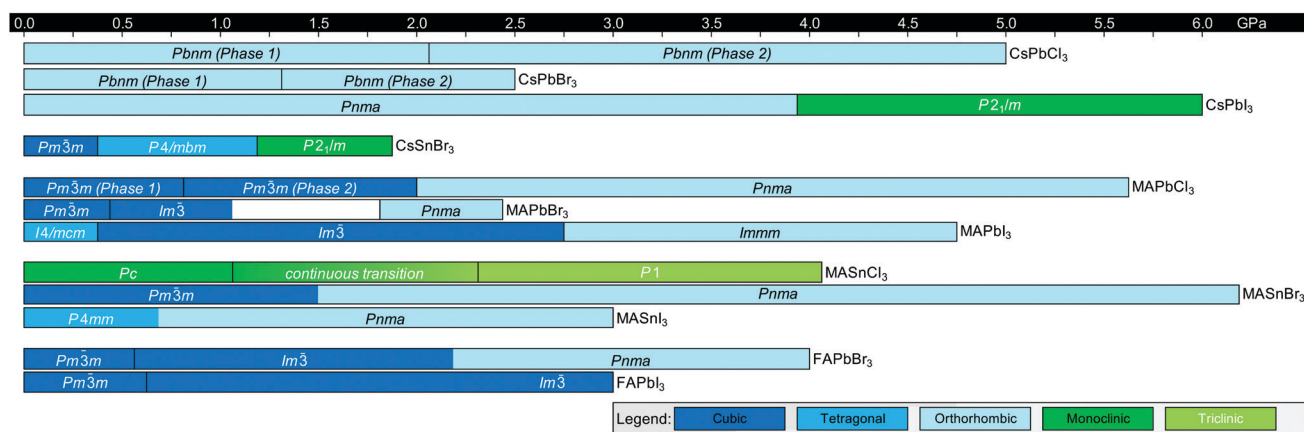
0.0 0.5 1 1.5 2.0 2.5 3.0 3.5 4.0 4.5 5.0 5.5 6.0 GPa

*Pbnm (Phase 1)* *Pbnm (Phase 2)* $CsPbCl_3$

*Pbnm (Phase 1)* *Pbnm (Phase 2)* $CsPbBr_3$

*Pnma* $P2_1/m$ $CsPbI_3$

$Pm\bar{3}m$ *P4/mbm* $P2_1/m$ $CsSnBr_3$

$Pm\bar{3}m$ *(Phase 1)* $Pm\bar{3}m$ *(Phase 2)* *Pnma* $MAPbCl_3$

$Pm\bar{3}m$ $Im\bar{3}$ *Pnma* $MAPbBr_3$

*I4/mcm* $Im\bar{3}$ *Immm* $MAPbI_3$

*Pc* *continuous transition* *P1* $MASnCl_3$

$Pm\bar{3}m$ *Pnma* $MASnBr_3$

*P4mm* *Pnma* $MASnI_3$

$Pm\bar{3}m$ $Im\bar{3}$ *Pnma* $FAPbBr_3$

$Pm\bar{3}m$ $Im\bar{3}$ $FAPbI_3$

Legend: Cubic Tetragonal Orthorhombic Monoclinic Triclinic